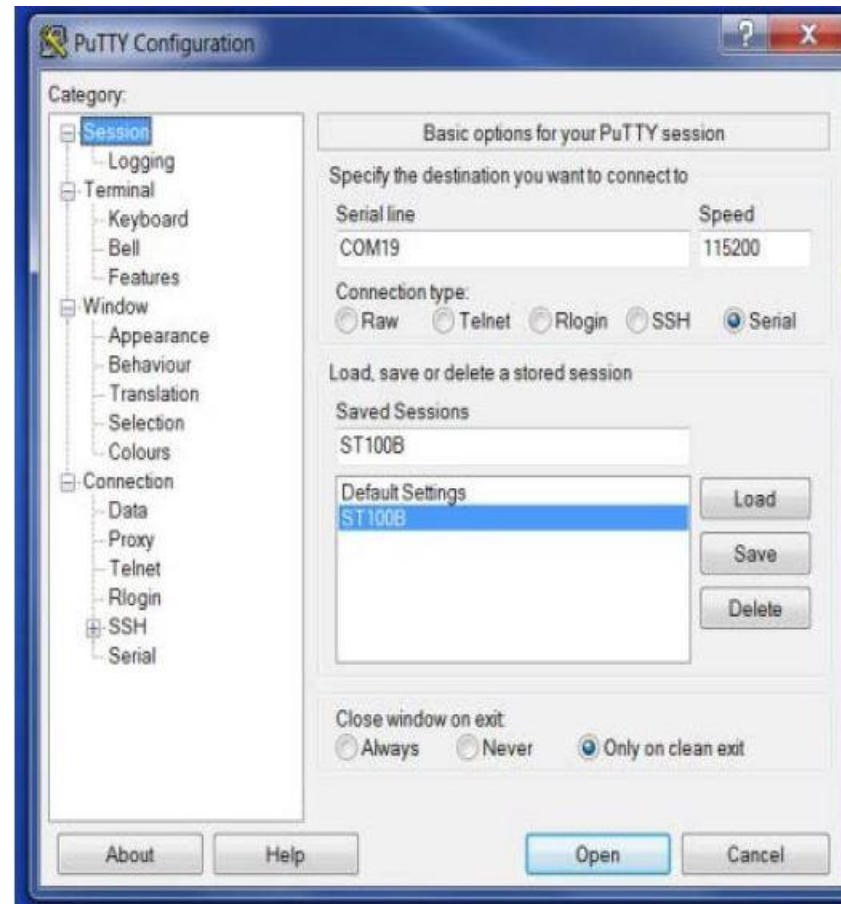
PuTTY Configuration

?
X

Category:

Session
Logging
Terminal
Keyboard
Bell
Features
Window
Appearance
Behaviour
Translation
Selection
Colours
Connection
Data
Proxy
Telnet
Rlogin
SSH
Serial

Basic options for your PuTTY session

Specify the destination you want to connect to

Serial line
COM19

Speed
115200

Connection type:
Raw Telnet Rlogin SSH Serial

Load, save or delete a stored session

Saved Sessions
ST100B

Default Settings
ST100B

Load
Save
Delete

Close window on exit:
Always Never Only on clean exit

About
Help
Open
Cancel